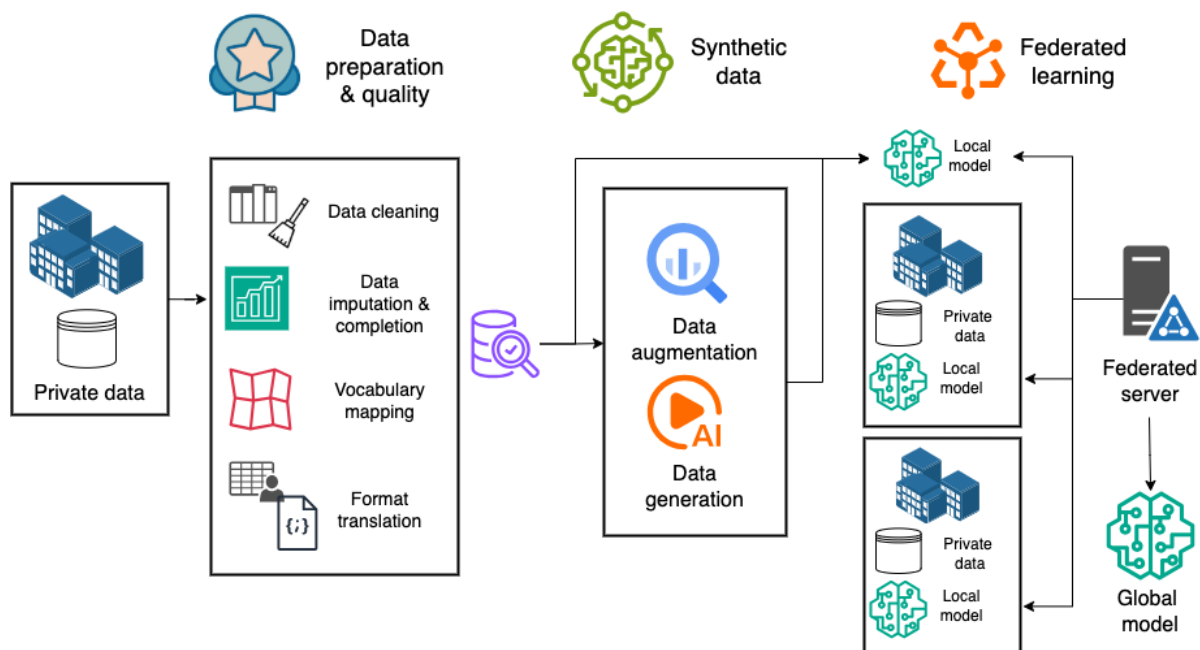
Data preparation & quality

Synthetic data

Federated learning

Private data

Data cleaning

Data imputation & completion

Vocabulary mapping

{;}

Format translation

Data augmentation

AI

Data generation

Local model

Private data

Local model

Private data

Local model

Federated server

Global model